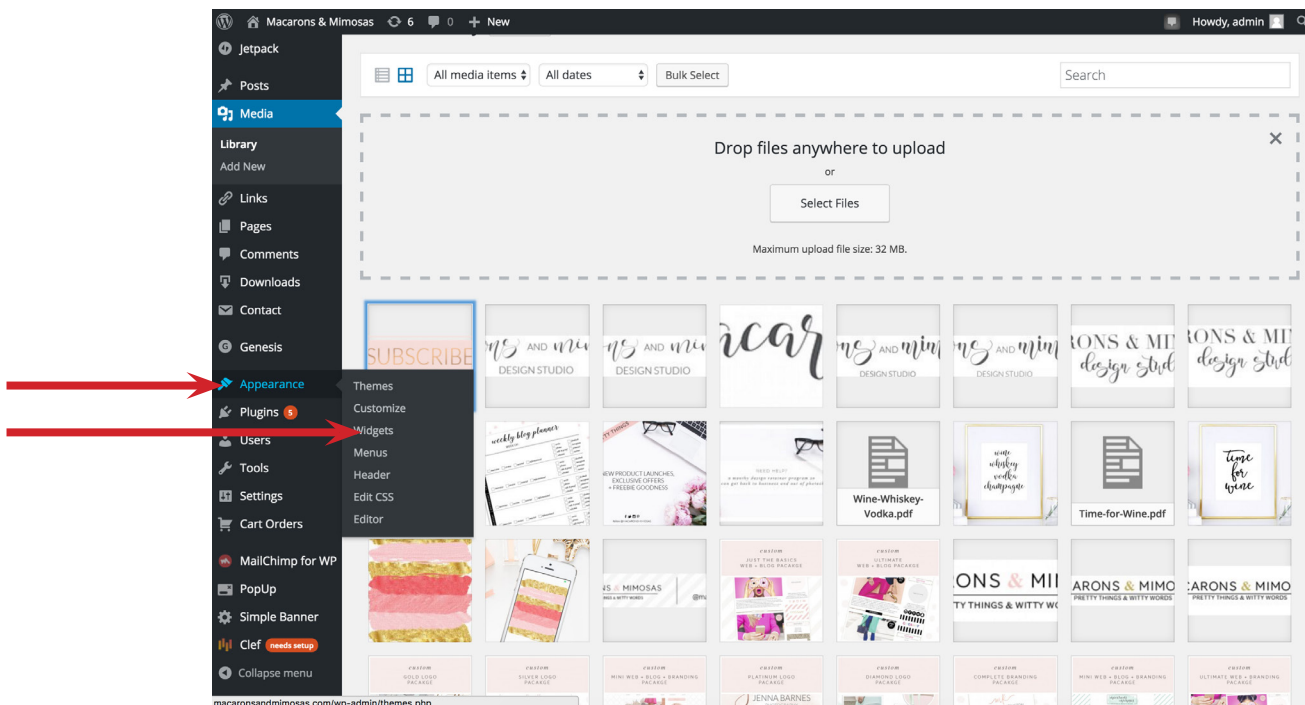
Macarons & Mimosas 6 0 + New Howdy, admin

Jetpack
Posts
Media
Library
Add New
Links
Pages
Comments
Downloads
Contact
Genesis
Appearance
Plugins 5
Users
Tools
Settings
Cart Orders
MailChimp for WP
PopUp
Simple Banner
Clef needs setup
Collapse menu

Themes
Customize
Widgets
Menus
Header
Edit CSS
Editor

All media items
All dates
Bulk Select
Search

Drop files anywhere to upload
or
Select Files
Maximum upload file size: 32 MB.

SUBSCRIBE
DESIGN STUDIO
DESIGN STUDIO
DESIGN STUDIO
DESIGN STUDIO
weekly blog planner
NEW PRODUCT LAUNCHES, EXCLUSIVE OFFERS + FREEBIE GOODNESS
Wine-Whiskey-Vodka.pdf
wine whisky vodka champagne
Time-for-Wine.pdf
time for wine
ONS & MI
TTY THINGS & WITTY WO
ARONS & MIMO
PRETTY THINGS & WITTY WORDS
ARONS & MIMO
PRETTY THINGS & WITTY WORDS
custom
custom
custom
custom
custom
custom
custom
custom
custom
JENNA BARNES

macaronsandmimosas.com/wp-admin/themes.php